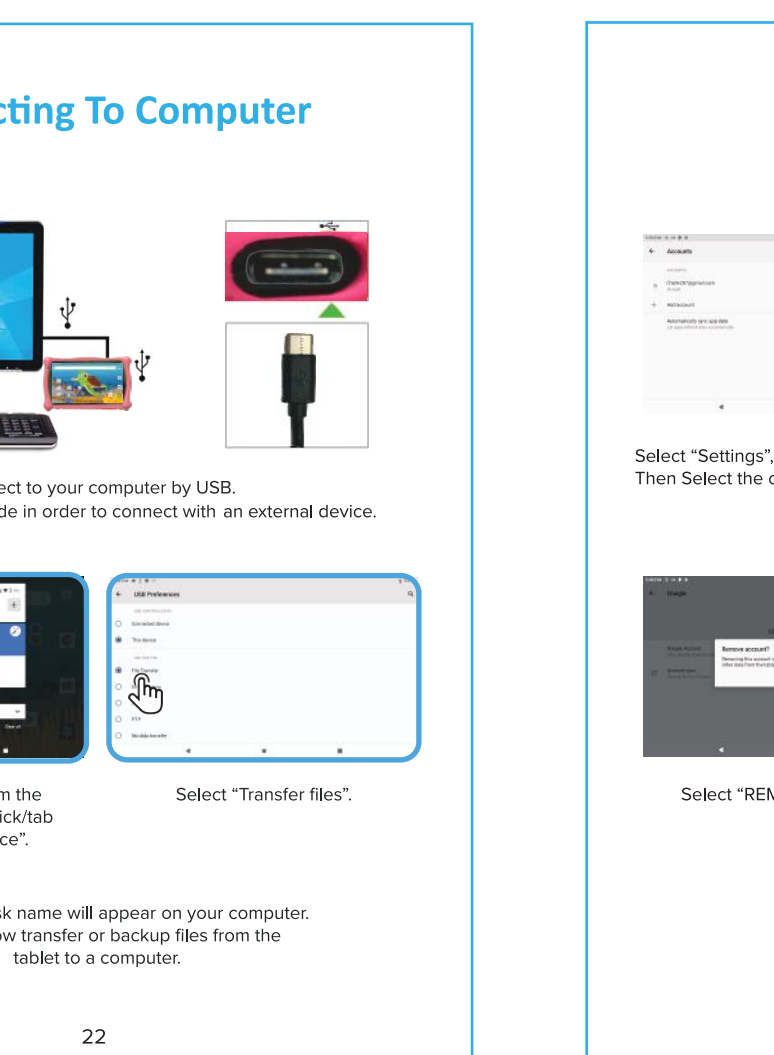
cting To Computer

ect to your computer by USB.
de in order to connect with an external device.

USB Preferences

This device

File Transfer

No data transfer

m the
ick/tab
ce".

Select "Transfer files".

sk name will appear on your computer.
ow transfer or backup files from the
tablet to a computer.

22

Accounts

Add account

Select "Settings",
Then Select the c

Google

Remove account?

Select "REM